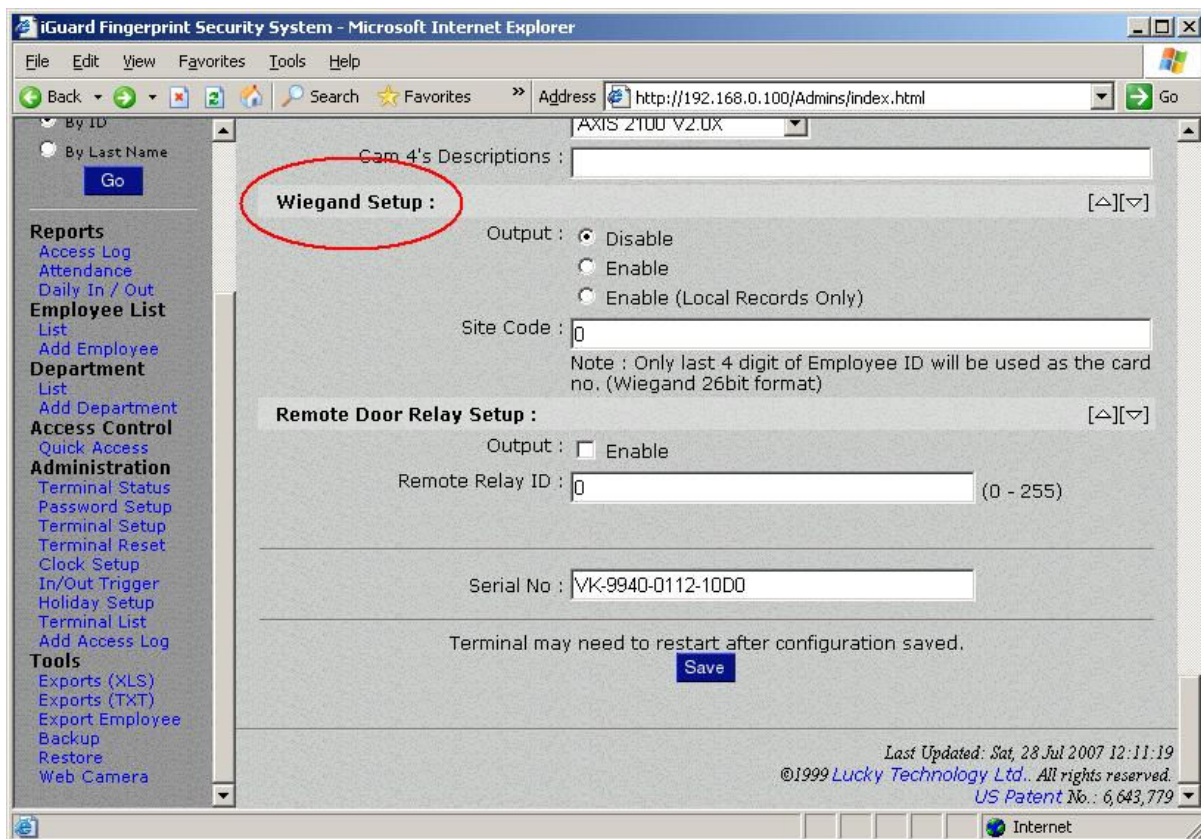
iGuard Fingerprint Security System - Microsoft Internet Explorer

File Edit View Favorites Tools Help

Back Search Favorites Address http://192.168.0.100/Admins/index.html Go

By ID
By Last Name
Go

Reports
Access Log
Attendance
Daily In / Out
Employee List
List
Add Employee
Department
List
Add Department
Access Control
Quick Access
Administration
Terminal Status
Password Setup
Terminal Setup
Terminal Reset
Clock Setup
In/Out Trigger
Holiday Setup
Terminal List
Add Access Log
Tools
Exports (XLS)
Exports (TXT)
Export Employee
Backup
Restore
Web Camera

AXIS 2100 V2.0X

Cam 4's Descriptions :

Wiegand Setup : [△][▽]

Output : Disable
Enable
Enable (Local Records Only)

Site Code : 0

Note : Only last 4 digit of Employee ID will be used as the card no. (Wiegand 26bit format)

Remote Door Relay Setup : [△][▽]

Output : Enable

Remote Relay ID : 0 (0 - 255)

Serial No : VK-9940-0112-10D0

Terminal may need to restart after configuration saved.

Save

Last Updated: Sat, 28 Jul 2007 12:11:19
©1999 Lucky Technology Ltd.. All rights reserved.
US Patent No.: 6,643,779

Internet